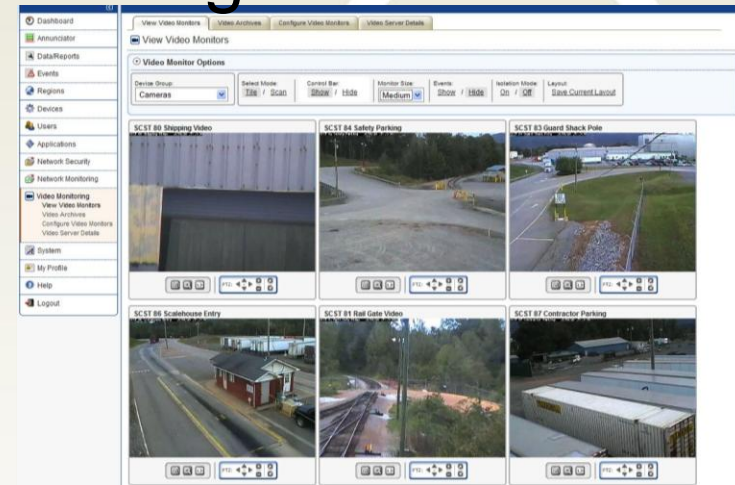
Dashboard
Annunciator
Data/Reports
Events
Regions
Devices
Users
Applications
Network Security
Network Monitoring
Video Monitoring
View Video Monitors
Video Archives
Configure Video Monitors
Video Server Details
System
My Profile
Help
Logout

View Video Monitors | Video Archives | Configure Video Monitors | Video Server Details

View Video Monitors

Video Monitor Options

Device Group: Cameras
Select Mode: Tile / Scan
Control Bar: Show / Hide
Monitor Size: Medium
Events: Show / Hide
Isolation Mode: On / Off
Layout: Save Current Layout

SCST 80 Shipping Video
SCST 84 Safety Parking
SCST 83 Guard Shack Pole
SCST 86 Scalehouse Entry
SCST 81 Rail Gate Video
SCST 87 Contractor Parking